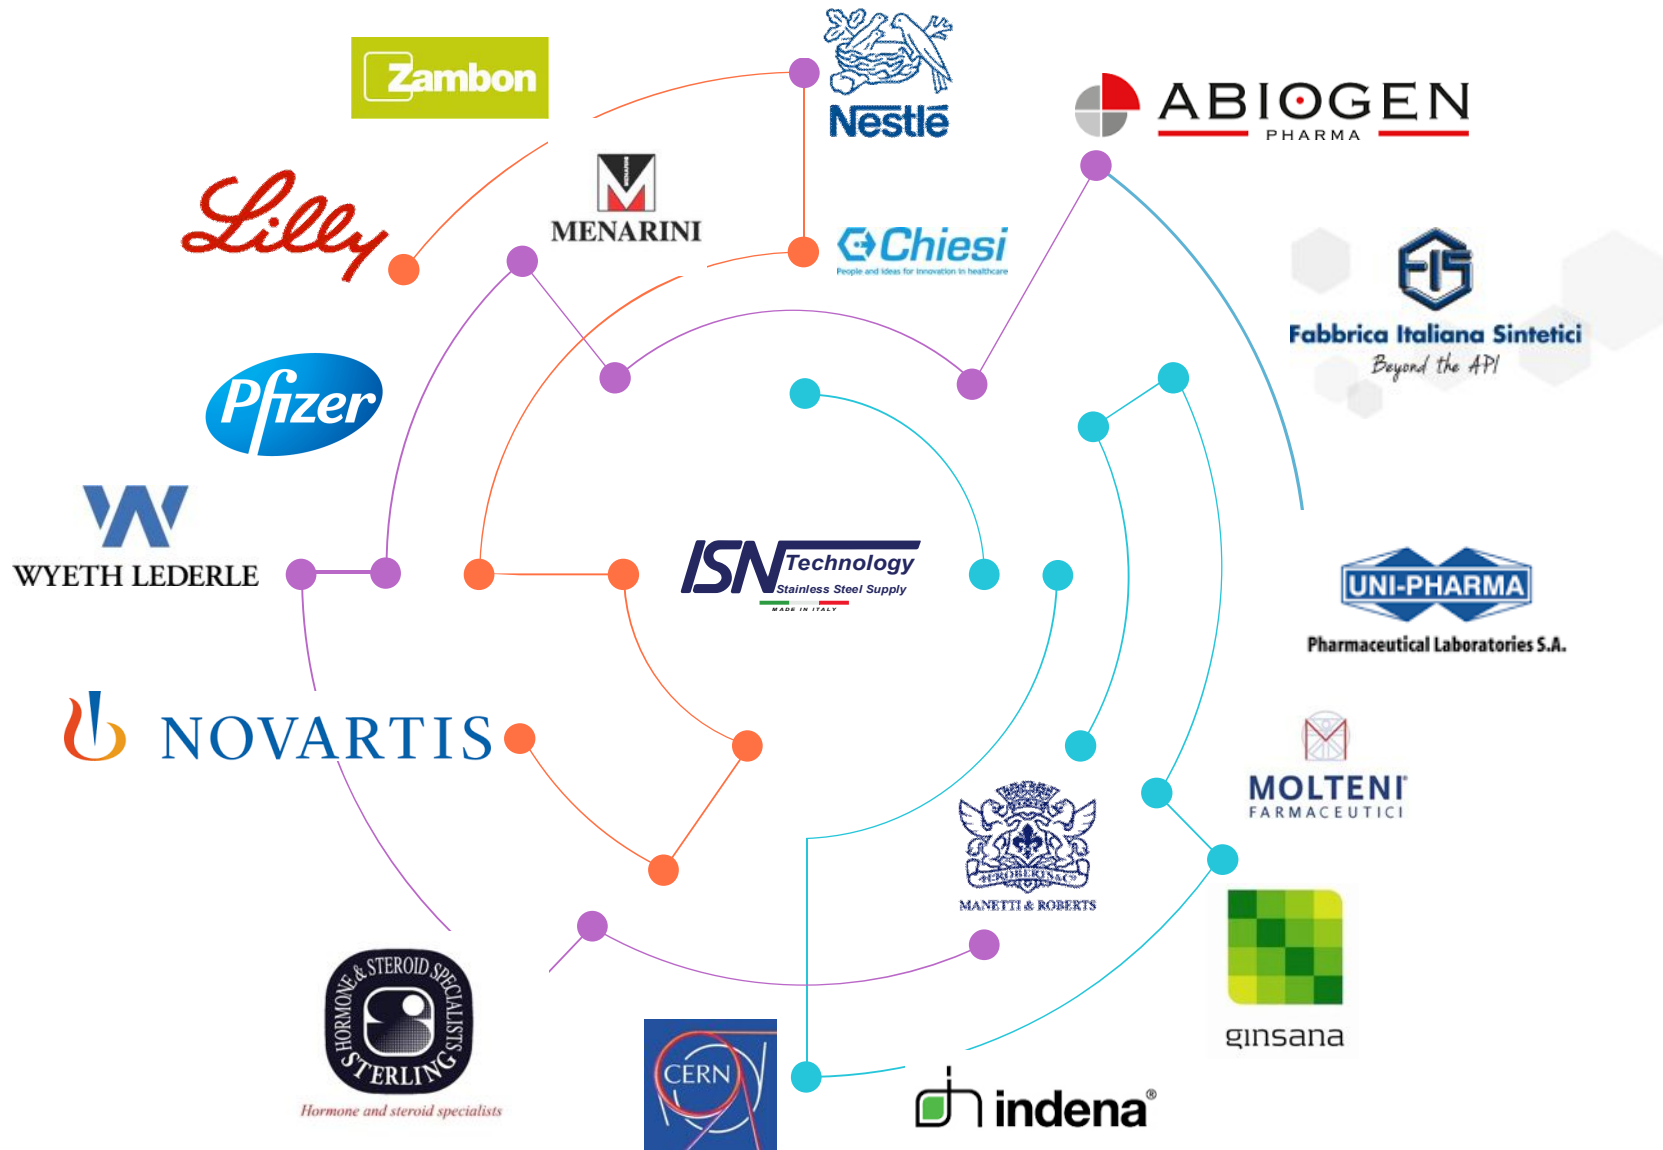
Zambon

Nestlé

ABIOGEN
PHARMA

Lilly

MENARINI

Chiesi
People and ideas for innovation in healthcare

FIS
Fabbrica Italiana Sintetici
Beyond the API

Pfizer

ISN Technology
Stainless Steel Supply
MADE IN ITALY

WYETH LEDERLE

UNI-PHARMA
Pharmaceutical Laboratories S.A.

NOVARTIS

MOLTENI
FARMACEUTICI

MANETTI & ROBERTS

HORMONE & STEROID SPECIALISTS
STERLING
Hormone and steroid specialists

CERN

indena®

ginsana